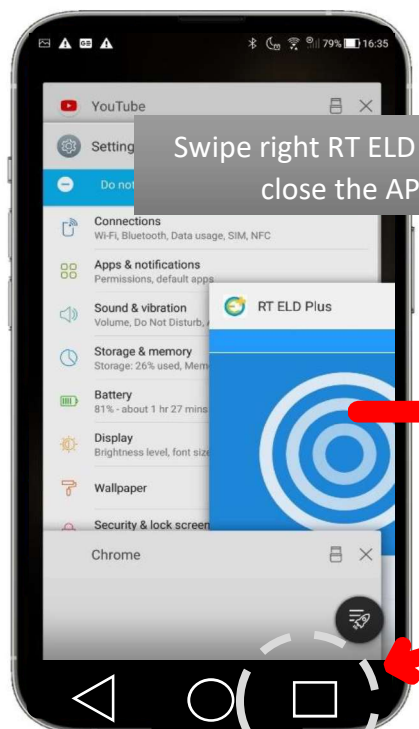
79% 16:35

YouTube

Setting

Do not

Swipe right RT ELD
close the AP

Connections
Wi-Fi, Bluetooth, Data usage, SIM, NFC

Apps & notifications
Permissions, default apps

Sound & vibration
Volume, Do Not Disturb,

Storage & memory
Storage: 26% used, Mem

Battery
81% - about 1 hr 27 mins

Display
Brightness level, font size

Wallpaper

Security & lock screen

RT ELD Plus

Chrome